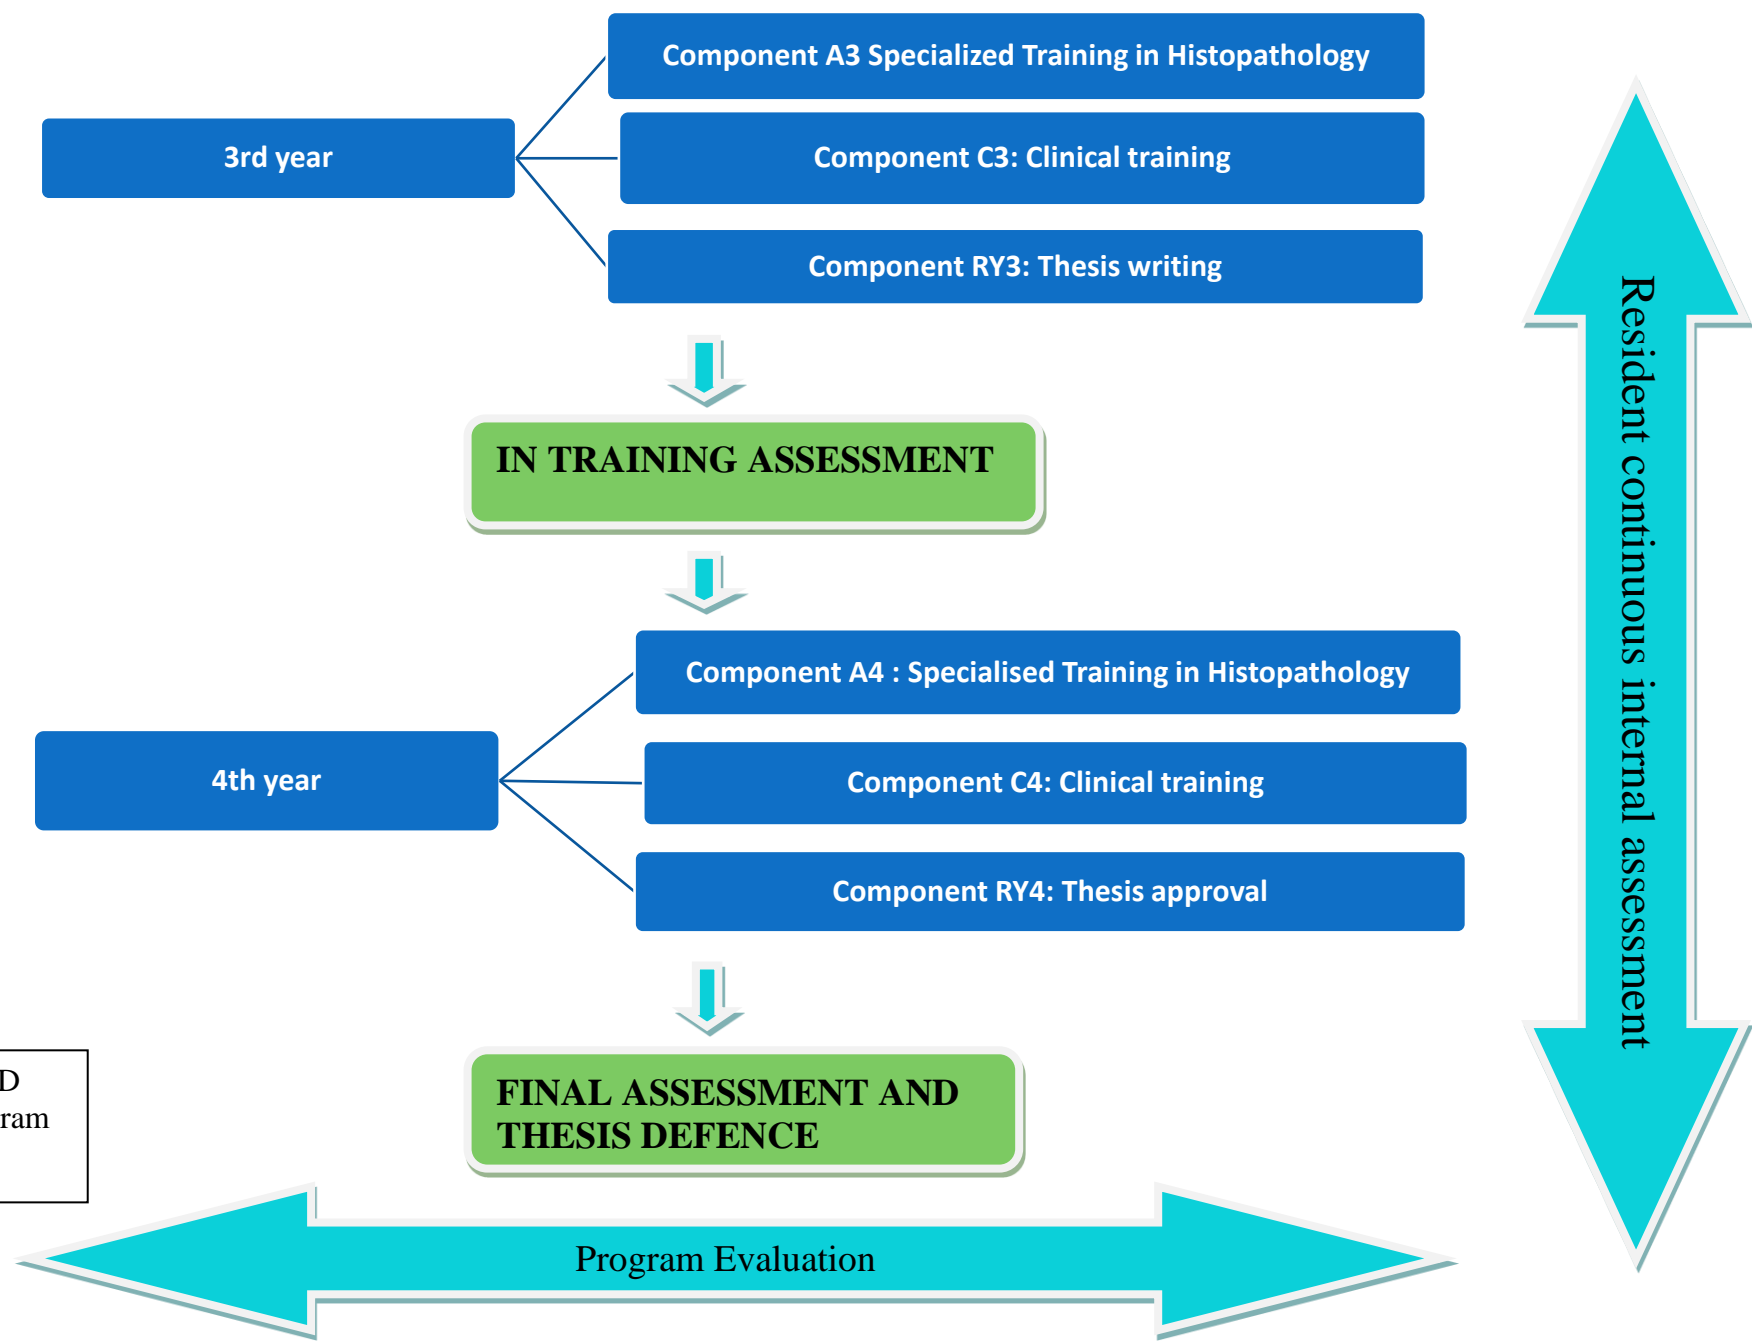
3rd year

Component A3 Specialized Training in Histopathology

Component C3: Clinical training

Component RY3: Thesis writing

IN TRAINING ASSESSMENT

4th year

Component A4 : Specialised Training in Histopathology

Component C4: Clinical training

Component RY4: Thesis approval

FINAL ASSESSMENT AND THESIS DEFENCE

D
ram

Program Evaluation

Resident continuous internal assessment